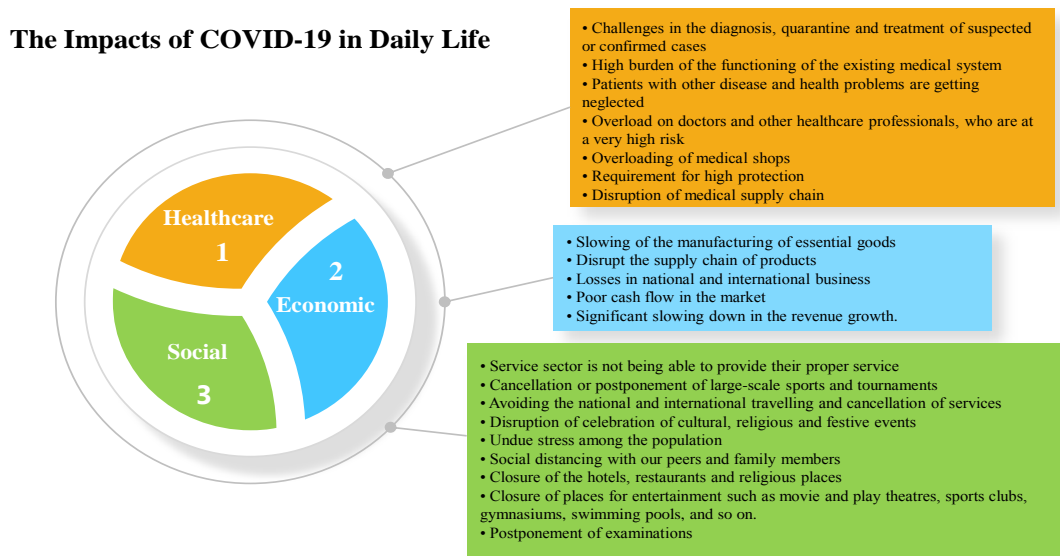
The Impacts of COVID-19 in Daily Life

Healthcare
1

2
Economic

Social
3

• Challenges in the diagnosis, quarantine and treatment of suspected or confirmed cases
• High burden of the functioning of the existing medical system
• Patients with other disease and health problems are getting neglected
• Overload on doctors and other healthcare professionals, who are at a very high risk
• Overloading of medical shops
• Requirement for high protection
• Disruption of medical supply chain

• Slowing of the manufacturing of essential goods
• Disrupt the supply chain of products
• Losses in national and international business
• Poor cash flow in the market
• Significant slowing down in the revenue growth.

• Service sector is not being able to provide their proper service
• Cancellation or postponement of large-scale sports and tournaments
• Avoiding the national and international travelling and cancellation of services
• Disruption of celebration of cultural, religious and festive events
• Undue stress among the population
• Social distancing with our peers and family members
• Closure of the hotels, restaurants and religious places
• Closure of places for entertainment such as movie and play theatres, sports clubs, gymnasiums, swimming pools, and so on.
• Postponement of examinations